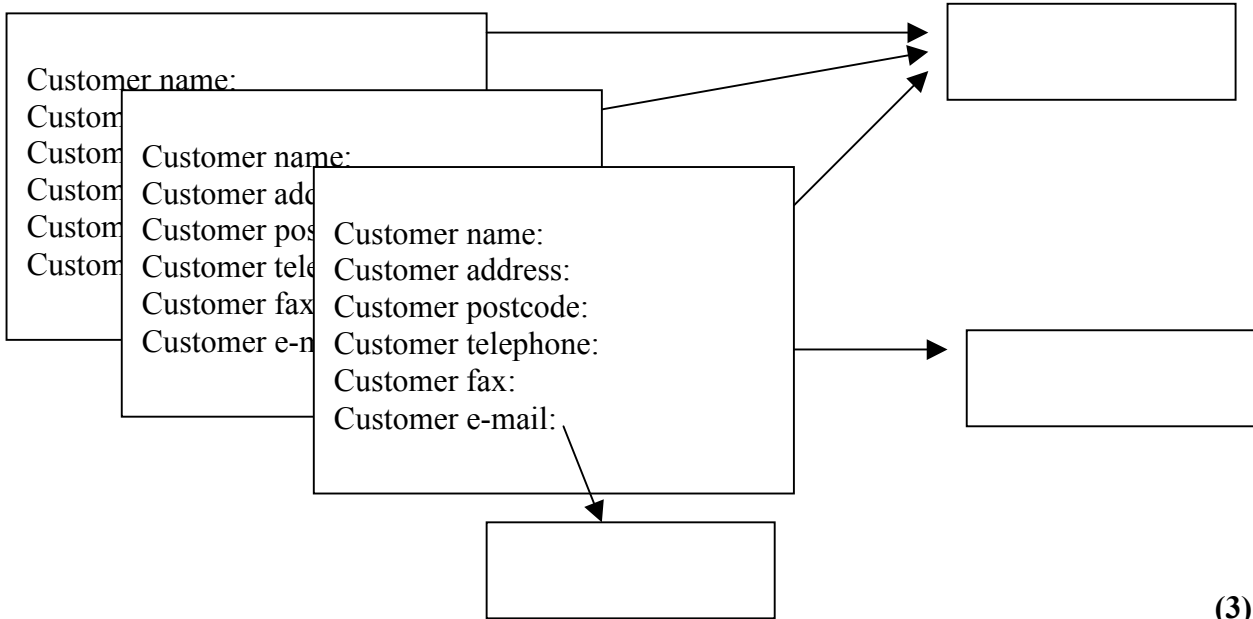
Customer name:
Custom
Custom
Custom
Custom
Custom

Customer name:
Customer add
Customer pos
Customer tele
Customer fax
Customer e-m

Customer name:
Customer address:
Customer postcode:
Customer telephone:
Customer fax:
Customer e-mail:

(3)